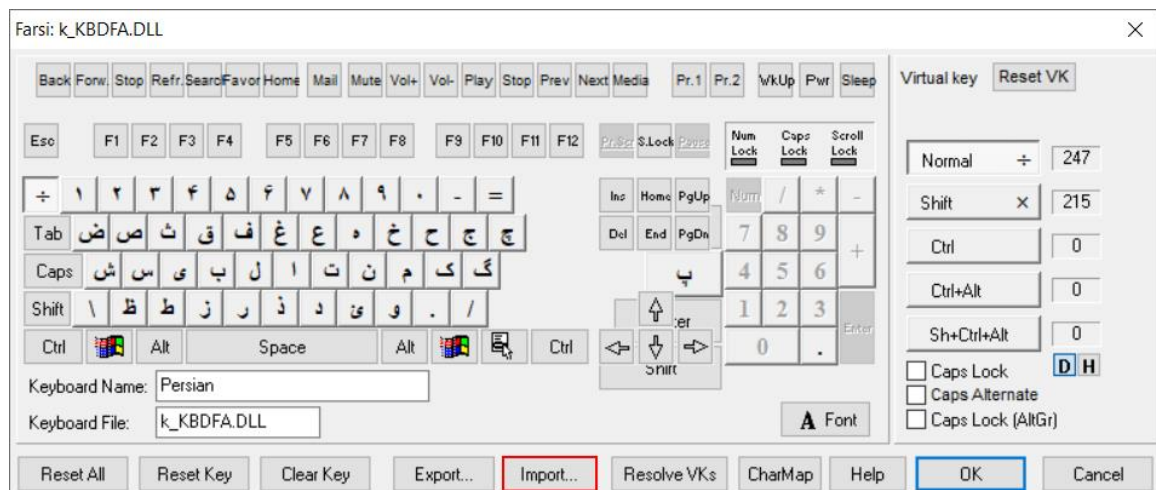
Farsi: k_KBDFA.DLL

Back Forw. Stop Refr. Search Favor Home Mail Mute Vol+ Vol- Play Stop Prev Next Media Pr.1 Pr.2 WkUp Pwr Sleep

Virtual key Reset VK

Esc F1 F2 F3 F4 F5 F6 F7 F8 F9 F10 F11 F12 PrScr S.Lock Pause Num Lock Caps Lock Scroll Lock

÷ ۱ ۲ ۳ ۴ ۵ ۶ ۷ ۸ ۹ ۰ - =

Tab ض ص ث ق ف غ ع ه خ ح ج چ

Caps ش س ی ب ل ا ت ن م ک گ

Shift \ ظ ط ز ر ذ د ئ و . /

Ctrl Alt Space Alt Ctrl

Ins Home PgUp Del End PgDn

Num / * - 7 8 9 + 4 5 6 1 2 3 Enter 0 .

پ

Enter

Shift

Normal ÷ 247

Shift × 215

Ctrl 0

Ctrl+Alt 0

Sh+Ctrl+Alt 0

Caps Lock D H

Caps Alternate

Caps Lock (AltGr)

Keyboard Name: Persian

Keyboard File: k_KBDFA.DLL

A Font

Reset All Reset Key Clear Key Export... Import... Resolve VKs CharMap Help OK Cancel